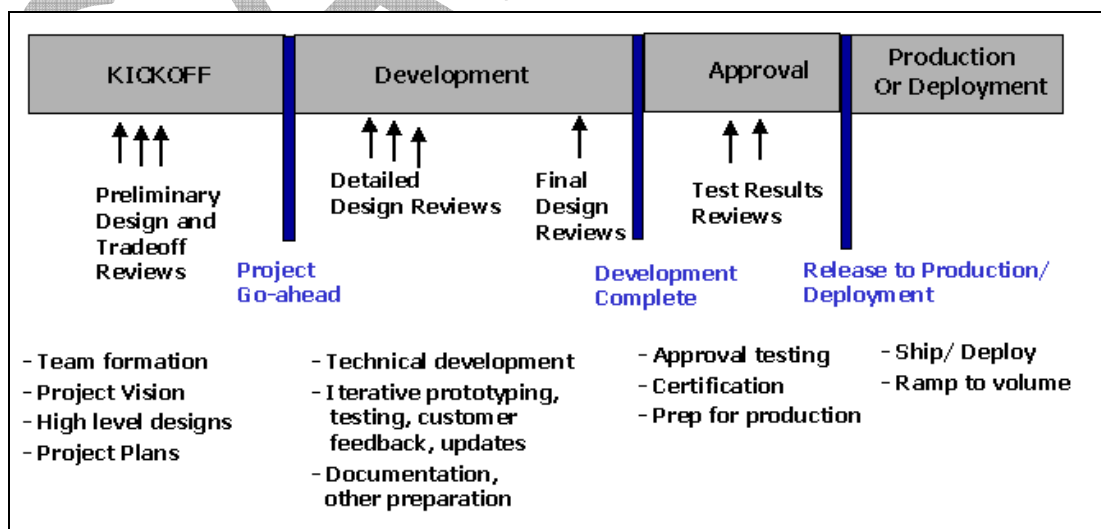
KICKOFF

Development

Approval

Production Or Deployment

Preliminary Design and Tradeoff Reviews

Project Go-ahead

Detailed Design Reviews

Final Design Reviews

Development Complete

Test Results Reviews

Release to Production/ Deployment

- Team formation
- Project Vision
- High level designs
- Project Plans

- Technical development
- Iterative prototyping, testing, customer feedback, updates
- Documentation, other preparation

- Approval testing
- Certification
- Prep for production

- Ship/ Deploy
- Ramp to volume